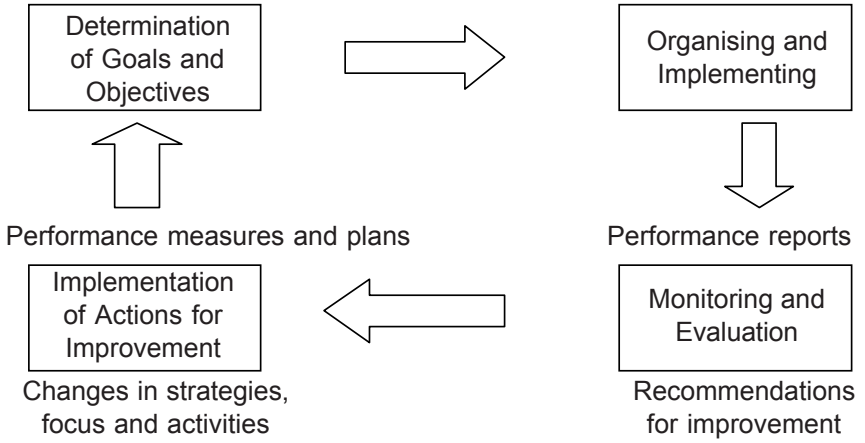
Determination of Goals and Objectives

Organising and Implementing

Performance measures and plans

Performance reports

Implementation of Actions for Improvement

Monitoring and Evaluation

Changes in strategies, focus and activities

Recommendations for improvement